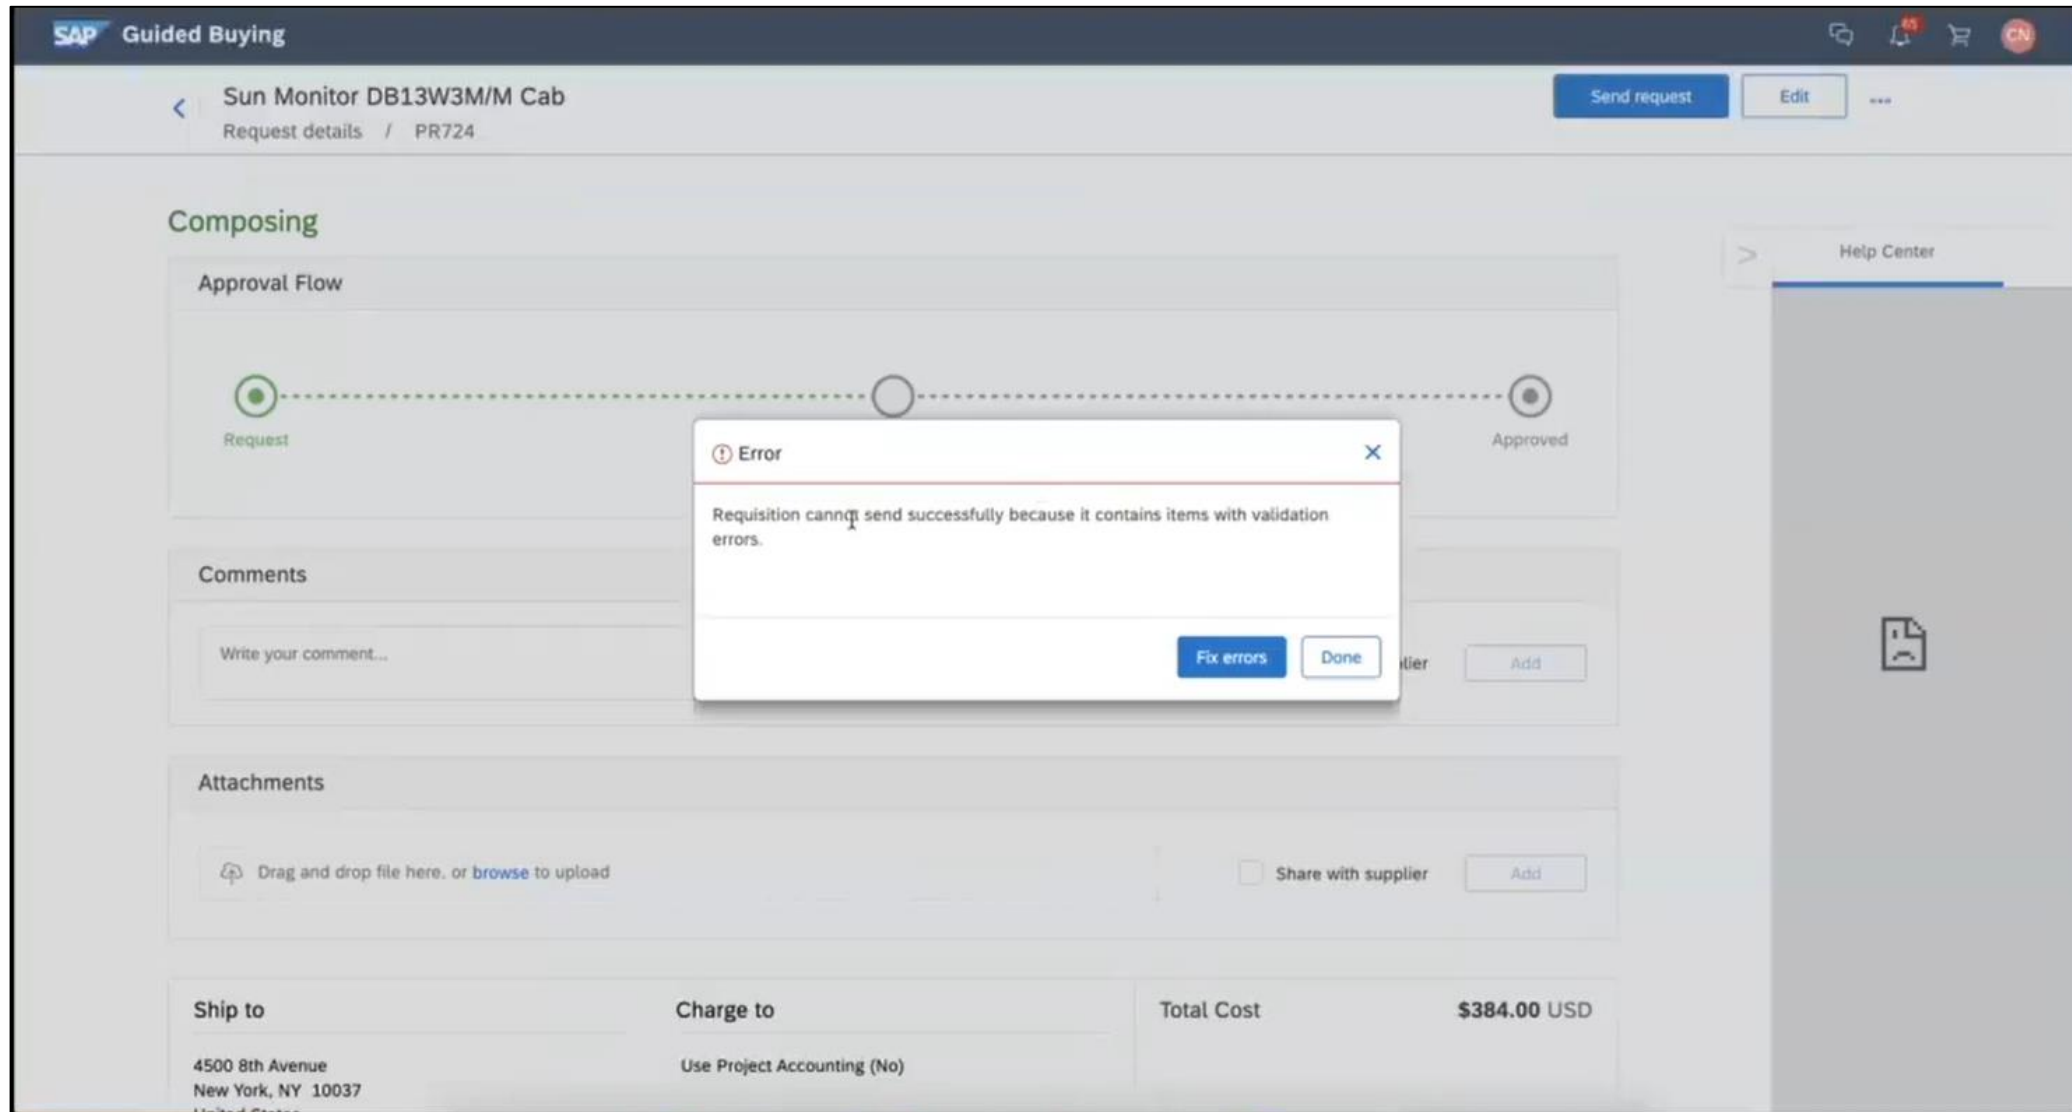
SAP Guided Buying

CN

Sun Monitor DB13W3M/M Cab
Request details / PR724

Send request
Edit
...

Composing

Approval Flow

Request
Approved

Help Center

Error

Requisition cannot send successfully because it contains items with validation errors.

Fix errors
Done

Comments

Write your comment...

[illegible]lier
Add

Attachments

Drag and drop file here, or browse to upload

Share with supplier
Add

Ship to
4500 8th Avenue
New York, NY 10037
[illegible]

Charge to
Use Project Accounting (No)

Total Cost
$384.00 USD